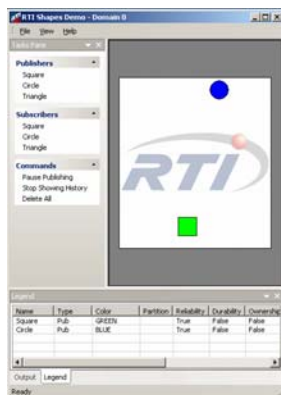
RTI Shapes Demo - Domain 0

File View Help

Tasks Pane

Publishers
Square
Circle
Triangle

Subscribers
Square
Circle
Triangle

Commands
Pause Publishing
Stop Showing History
Delete All

RTI

Legend

| Name | Type | Color | Partition | Reliability | Durability | Ownership |
|---|---|---|---|---|---|---|
| Square | Pub | GREEN | | True | False | False |
| Circle | Pub | BLUE | | True | False | False |

Output Legend

Ready